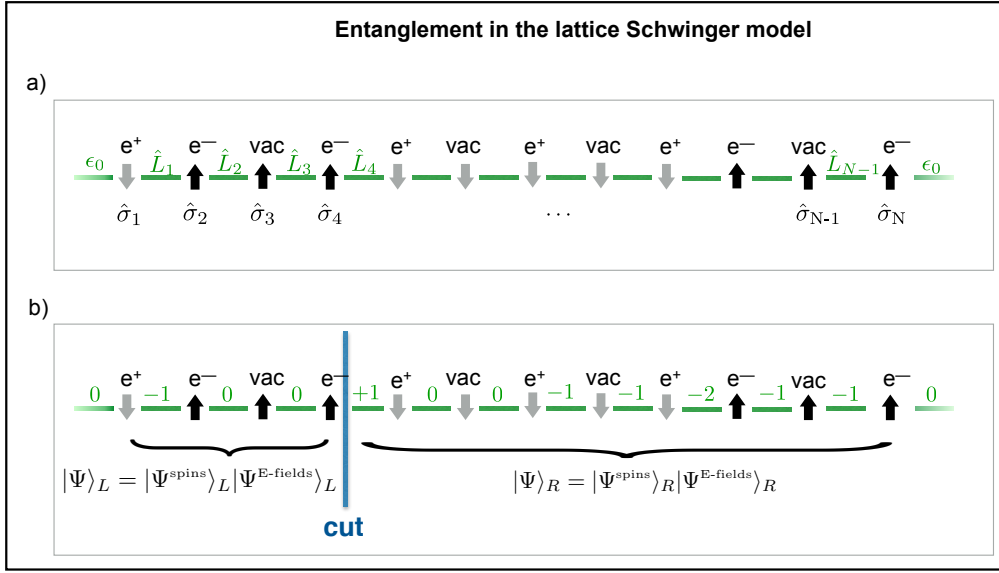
Entanglement in the lattice Schwinger model

a)

$\epsilon_0$ e⁺ $\hat{L}_1$ e⁻ $\hat{L}_2$ vac $\hat{L}_3$ e⁻ $\hat{L}_4$ e⁺ vac e⁺ vac e⁺ e⁻ vac $\hat{L}_{N-1}$ e⁻ $\epsilon_0$

$\hat{\sigma}_1$ $\hat{\sigma}_2$ $\hat{\sigma}_3$ $\hat{\sigma}_4$ $\cdots$ $\hat{\sigma}_{\text{N-1}}$ $\hat{\sigma}_{\text{N}}$

b)

0 e⁺ −1 e⁻ 0 vac 0 e⁻ +1 e⁺ 0 vac 0 e⁺ −1 vac −1 e⁺ −2 e⁻ −1 vac −1 e⁻ 0

$|\Psi\rangle_L = |\Psi^{\text{spins}}\rangle_L |\Psi^{\text{E-fields}}\rangle_L$

cut

$|\Psi\rangle_R = |\Psi^{\text{spins}}\rangle_R |\Psi^{\text{E-fields}}\rangle_R$